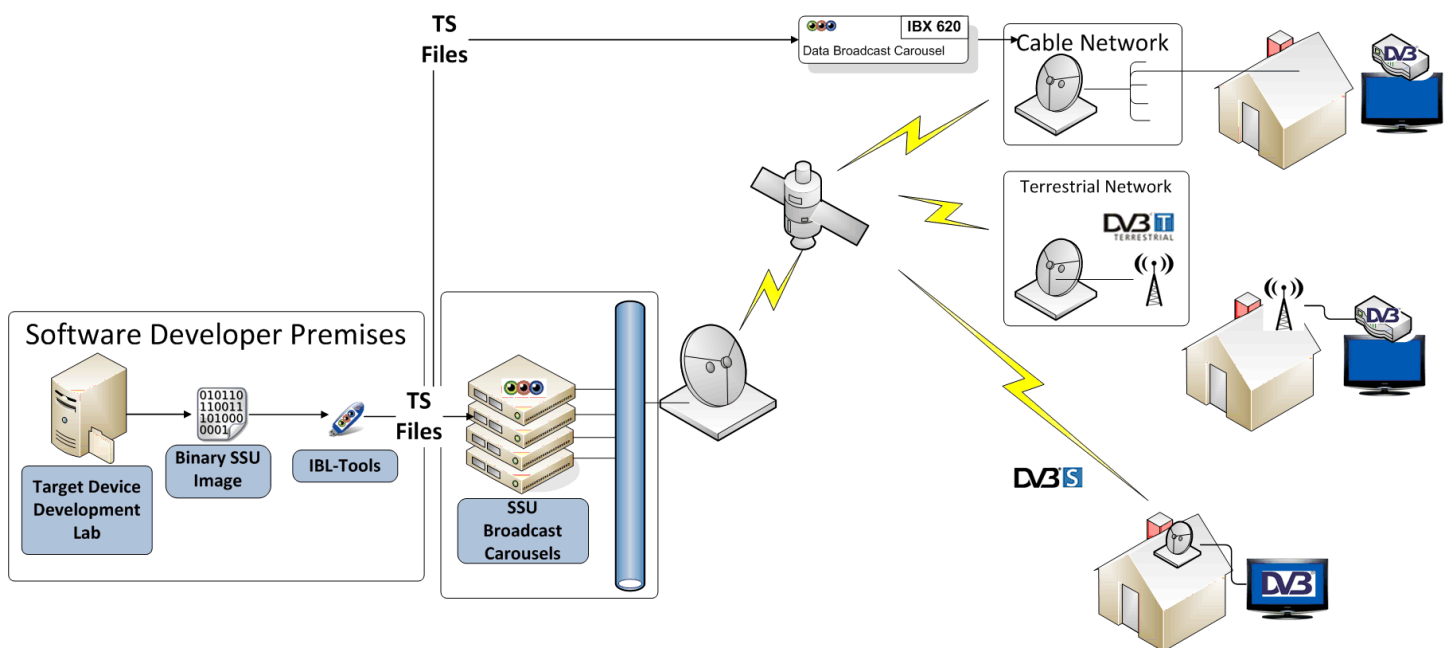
TS Files

IBX 620

Data Broadcast Carousel

Cable Network

DVB

Terrestrial Network

DVB T TERRESTRIAL

DVB

Software Developer Premises

010110
110011
101000
0001

TS Files

Target Device Development Lab

Binary SSU Image

IBL-Tools

SSU Broadcast Carousels

DVB S

DVB